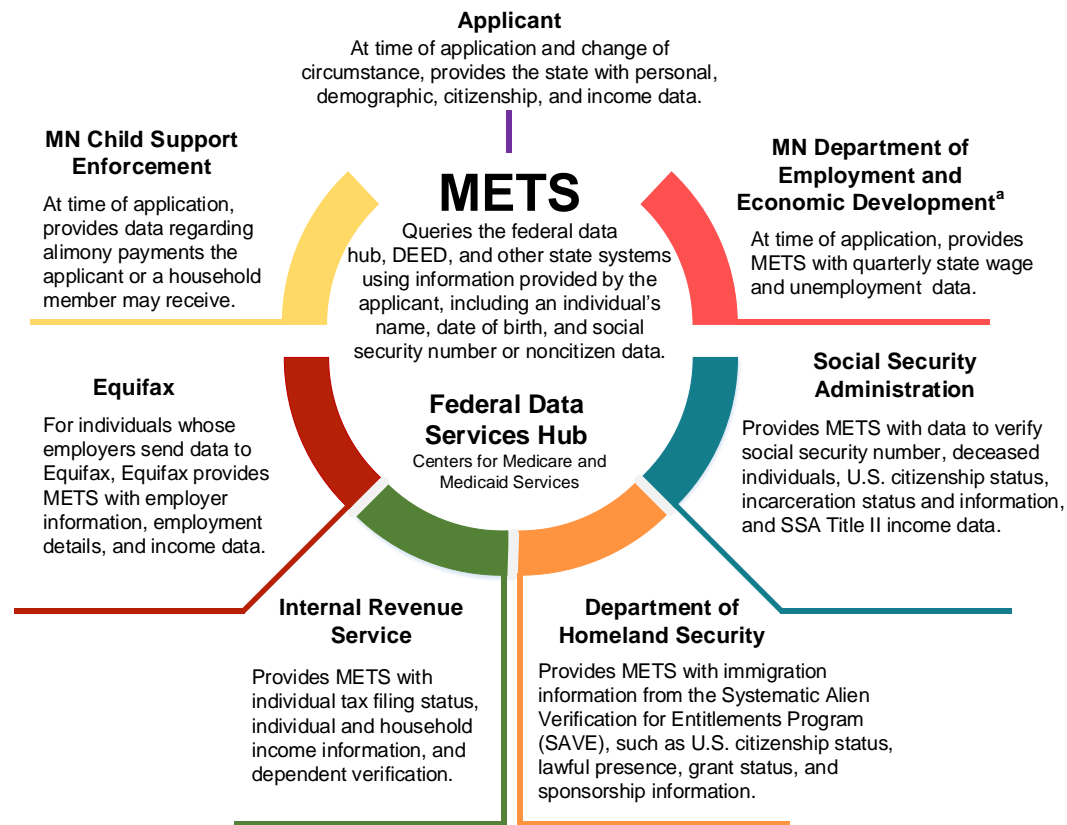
**Applicant**
At time of application and change of circumstance, provides the state with personal, demographic, citizenship, and income data.

**MN Child Support Enforcement**
At time of application, provides data regarding alimony payments the applicant or a household member may receive.

**METS**
Queries the federal data hub, DEED, and other state systems using information provided by the applicant, including an individual's name, date of birth, and social security number or noncitizen data.

**MN Department of Employment and Economic Development**$^{a}$
At time of application, provides METS with quarterly state wage and unemployment data.

**Equifax**
For individuals whose employers send data to Equifax, Equifax provides METS with employer information, employment details, and income data.

**Federal Data Services Hub**
Centers for Medicare and Medicaid Services

**Social Security Administration**
Provides METS with data to verify social security number, deceased individuals, U.S. citizenship status, incarceration status and information, and SSA Title II income data.

**Internal Revenue Service**
Provides METS with individual tax filing status, individual and household income information, and dependent verification.

**Department of Homeland Security**
Provides METS with immigration information from the Systematic Alien Verification for Entitlements Program (SAVE), such as U.S. citizenship status, lawful presence, grant status, and sponsorship information.